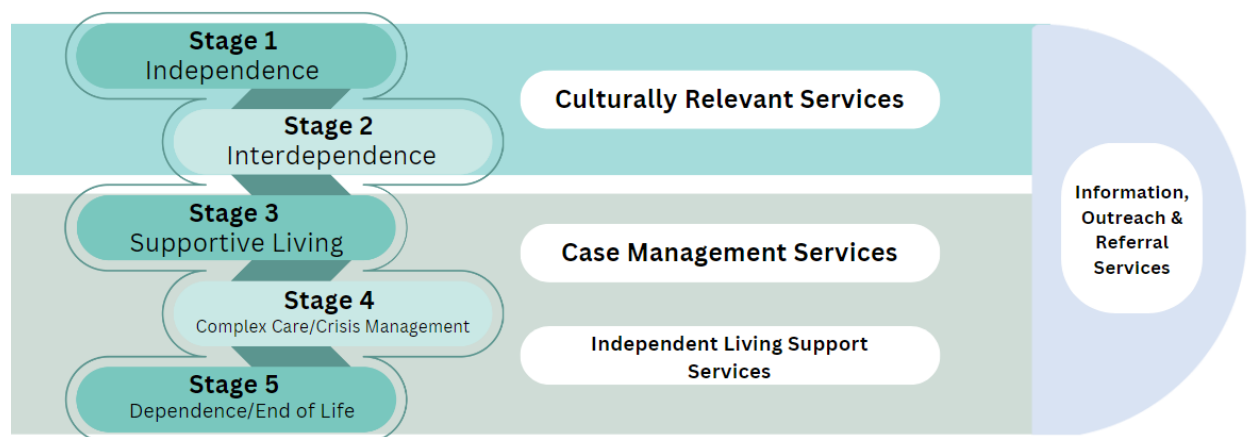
Stage 1
Independence

Stage 2
Interdependence

Stage 3
Supportive Living

Stage 4
Complex Care/Crisis Management

Stage 5
Dependence/End of Life

Culturally Relevant Services

Case Management Services

Independent Living Support Services

Information, Outreach & Referral Services